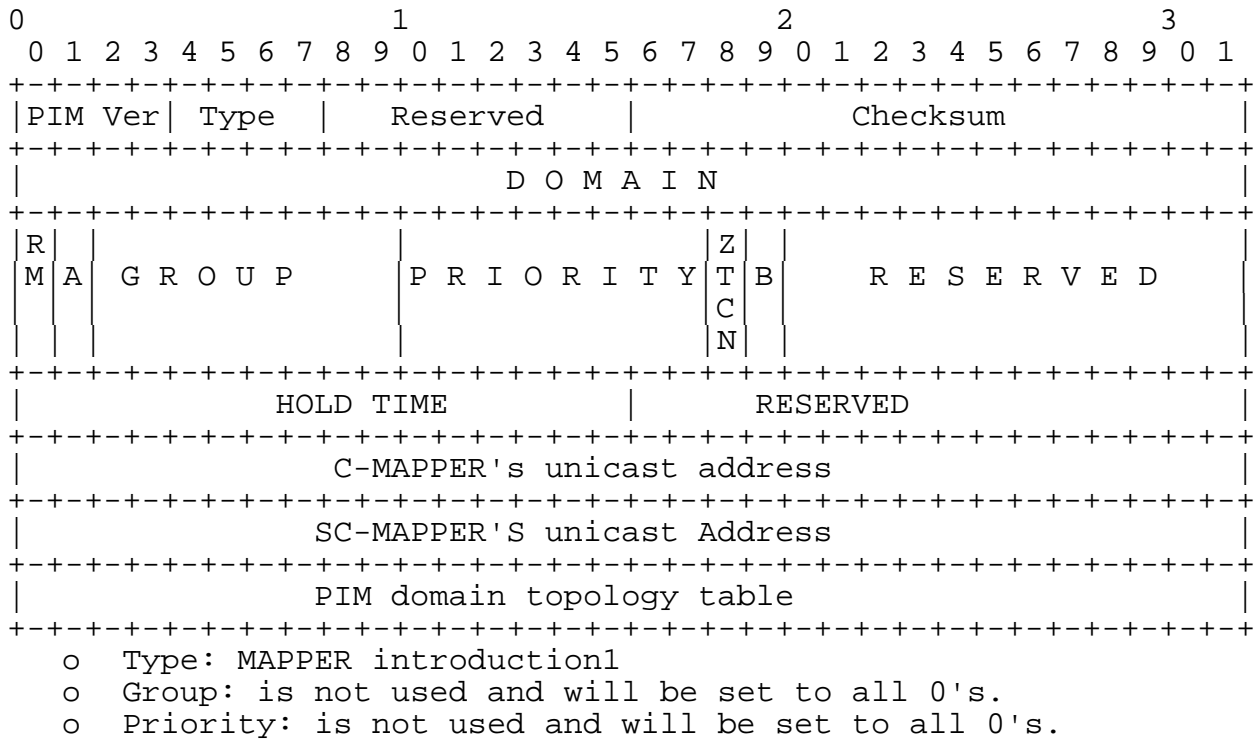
0 1 2 3
0 1 2 3 4 5 6 7 8 9 0 1 2 3 4 5 6 7 8 9 0 1 2 3 4 5 6 7 8 9 0 1

| PIM Ver | Type | Reserved | Checksum |
|---|---|---|---|

D O M A I N

| R M | A | G R O U P | P R I O R I T Y | Z T C N | B | R E S E R V E D |
|---|---|---|---|---|---|---|

| HOLD TIME | RESERVED |
|---|---|

C-MAPPER's unicast address

SC-MAPPER'S unicast Address

PIM domain topology table

o Type: MAPPER introduction1
o Group: is not used and will be set to all 0's.
o Priority: is not used and will be set to all 0's.